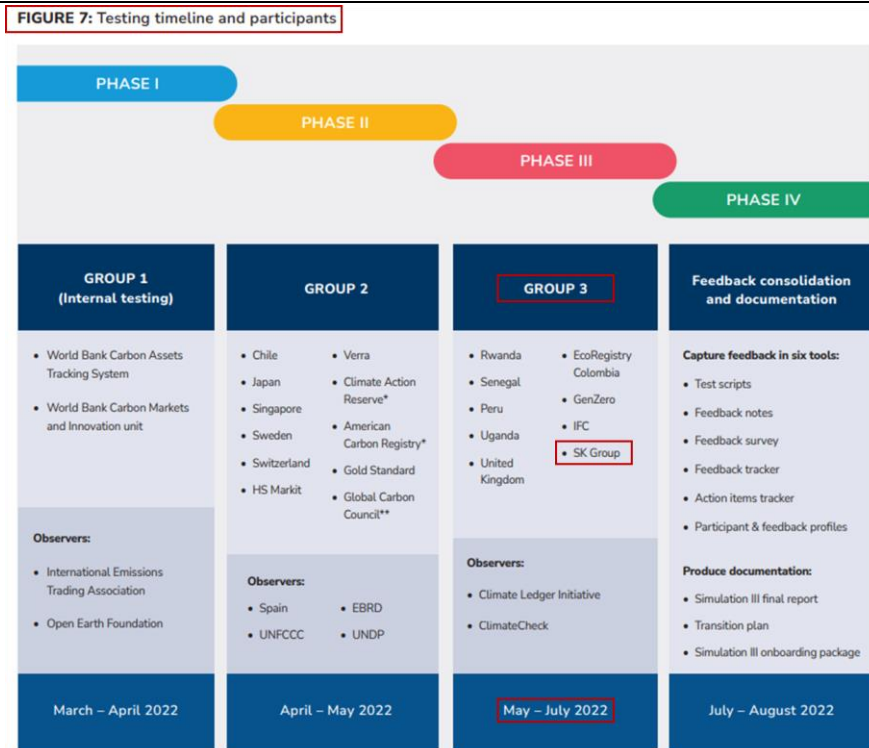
FIGURE 7: Testing timeline and participants

PHASE I

PHASE II

PHASE III

PHASE IV

GROUP 1 (Internal testing)

- World Bank Carbon Assets Tracking System
- World Bank Carbon Markets and Innovation unit

Observers:

- International Emissions Trading Association
- Open Earth Foundation

March – April 2022

GROUP 2

- Chile
- Japan
- Singapore
- Sweden
- Switzerland
- HS Markit
- Verra
- Climate Action Reserve*
- American Carbon Registry*
- Gold Standard
- Global Carbon Council**

Observers:

- Spain
- UNFCCC
- EBRD
- UNDP

April – May 2022

GROUP 3

- Rwanda
- Senegal
- Peru
- Uganda
- United Kingdom
- EcoRegistry Colombia
- GenZero
- IFC
- SK Group

Observers:

- Climate Ledger Initiative
- ClimateCheck

May – July 2022

Feedback consolidation and documentation

Capture feedback in six tools:

- Test scripts
- Feedback notes
- Feedback survey
- Feedback tracker
- Action items tracker
- Participant & feedback profiles

Produce documentation:

- Simulation III final report
- Transition plan
- Simulation III onboarding package

July – August 2022